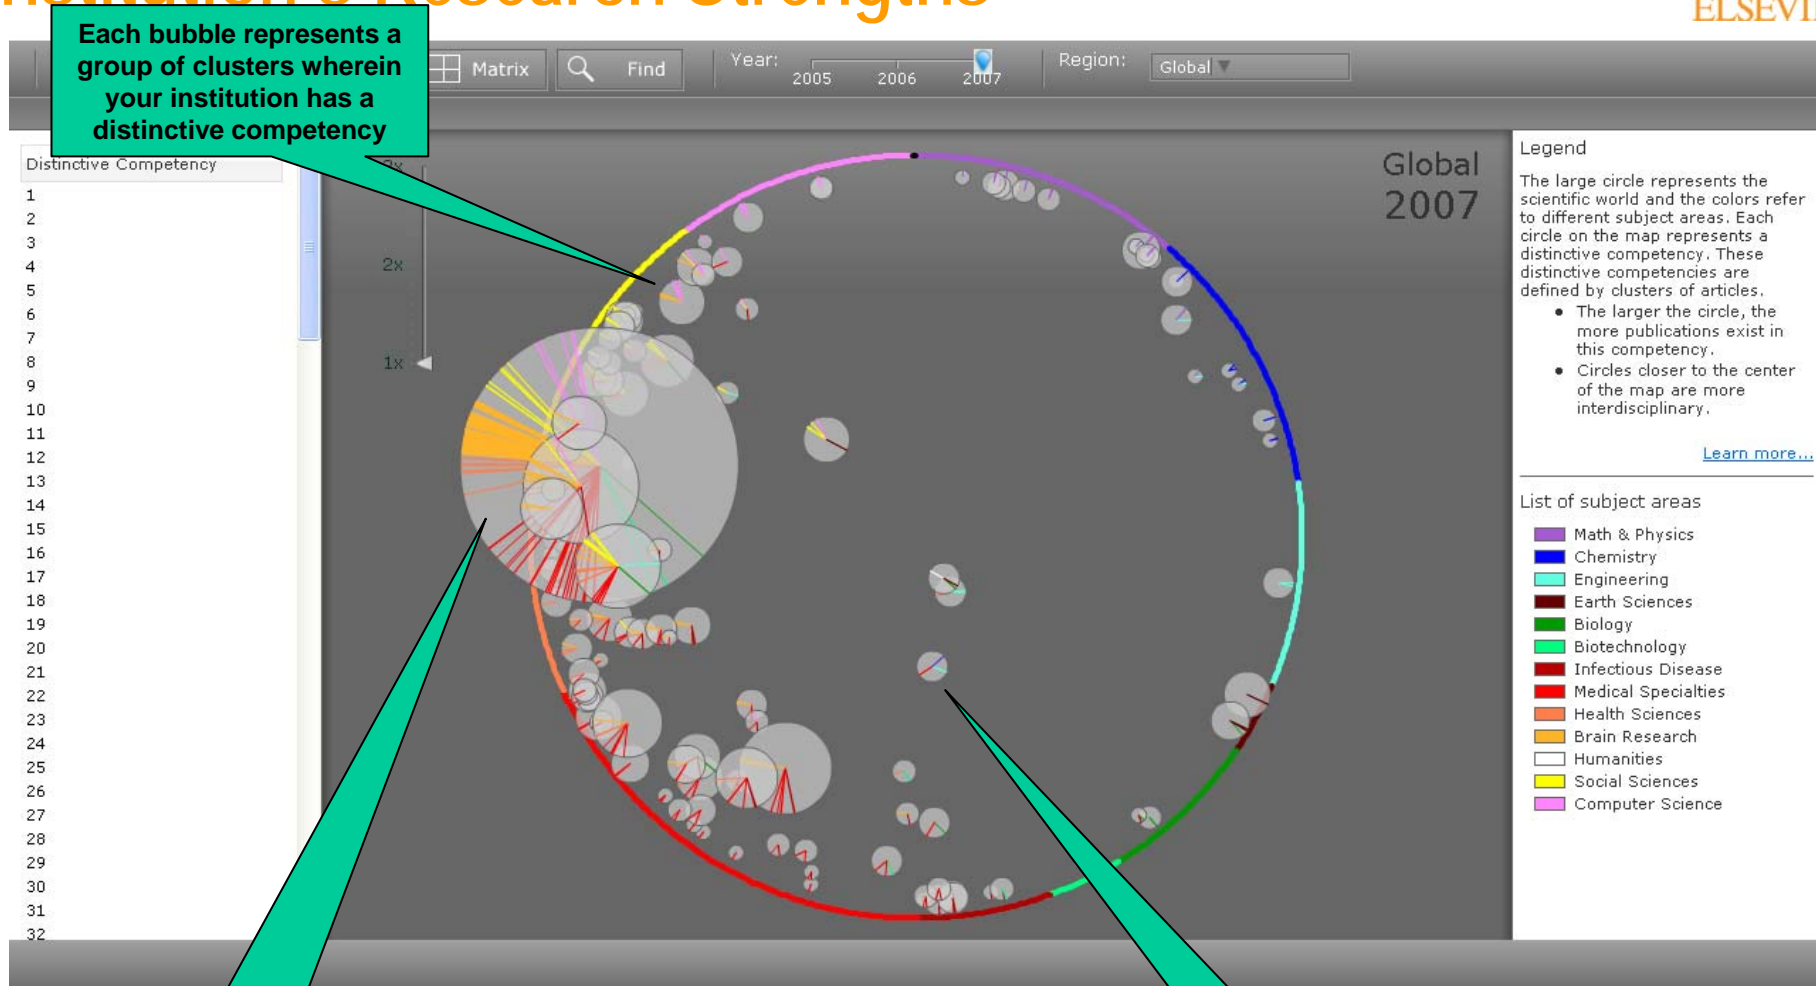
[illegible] Research Strengths

ELSEVI

Each bubble represents a group of clusters wherein your institution has a distinctive competency

Matrix

Find

Year: 2005 2006 2007

Region: Global

Distinctive Competency

1
2
3
4
5
6
7
8
9
10
11
12
13
14
15
16
17
18
19
20
21
22
23
24
25
26
27
28
29
30
31
32

2x

1x

Global 2007

Legend

The large circle represents the scientific world and the colors refer to different subject areas. Each circle on the map represents a distinctive competency. These distinctive competencies are defined by clusters of articles.

- The larger the circle, the more publications exist in this competency.
- Circles closer to the center of the map are more interdisciplinary.

Learn more...

List of subject areas

Math & Physics
Chemistry
Engineering
Earth Sciences
Biology
Biotechnology
Infectious Disease
Medical Specialties
Health Sciences
Brain Research
Humanities
Social Sciences
Computer Science